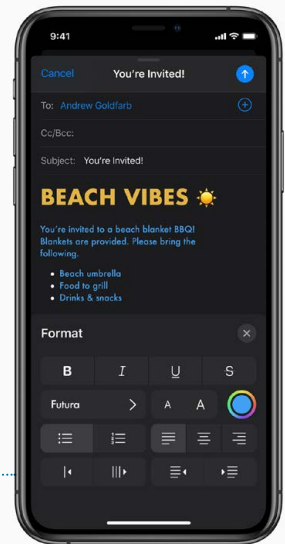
9:41

Cancel You're Invited!

To: Andrew Goldfarb

Cc/Bcc:

Subject: You're Invited!

BEACH VIBES ☀

You're invited to a beach blanket BBQ! Blankets are provided. Please bring the following.

- Beach umbrella
- Food to grill
- Drinks & snacks

Format

B I U S

Futura A A